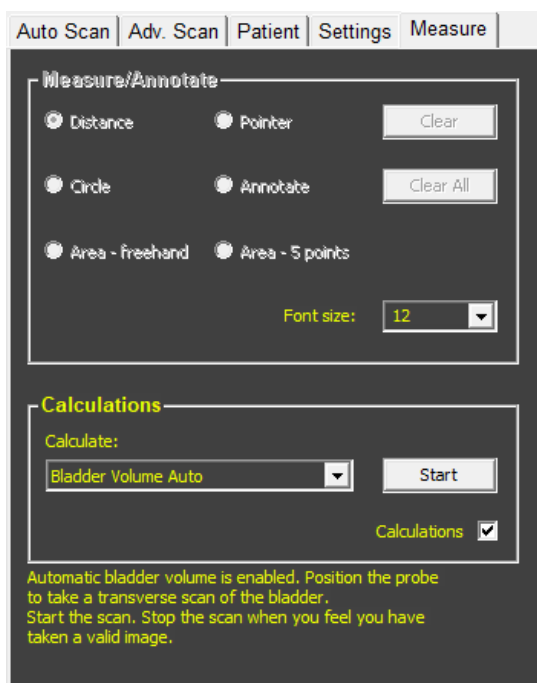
Auto Scan | Adv. Scan | Patient | Settings | Measure

Measure/Annotate

Distance

Pointer

Clear

Circle

Annotate

Clear All

Area - freehand

Area - 5 points

Font size: 12

Calculations

Calculate:

Bladder Volume Auto

Start

Calculations

Automatic bladder volume is enabled. Position the probe to take a transverse scan of the bladder.
Start the scan. Stop the scan when you feel you have taken a valid image.